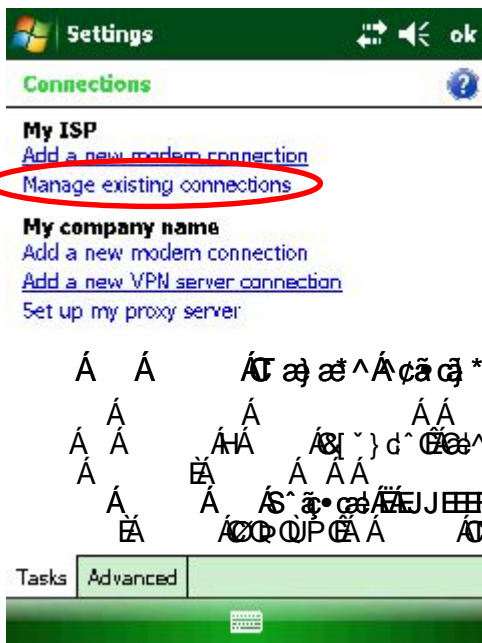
Settings ok

Connections

My ISP
Add a new modem connection
Manage existing connections

My company name
Add a new modem connection
Add a new VPN server connection
Set up my proxy server

Á Á ÁT æ}æ*^Á¢ãcã,*

Á Á Á Á
Á Á ÁHÁ Á&[¨}d¨ŒÆ^
Á ÈÁ Á Á Á
Á Á ÁS^ã;•cæ!ÆÆJEEEF
ÈÁ ÁCOPÒÙÞŒÁ Á ÁT

Tasks Advanced